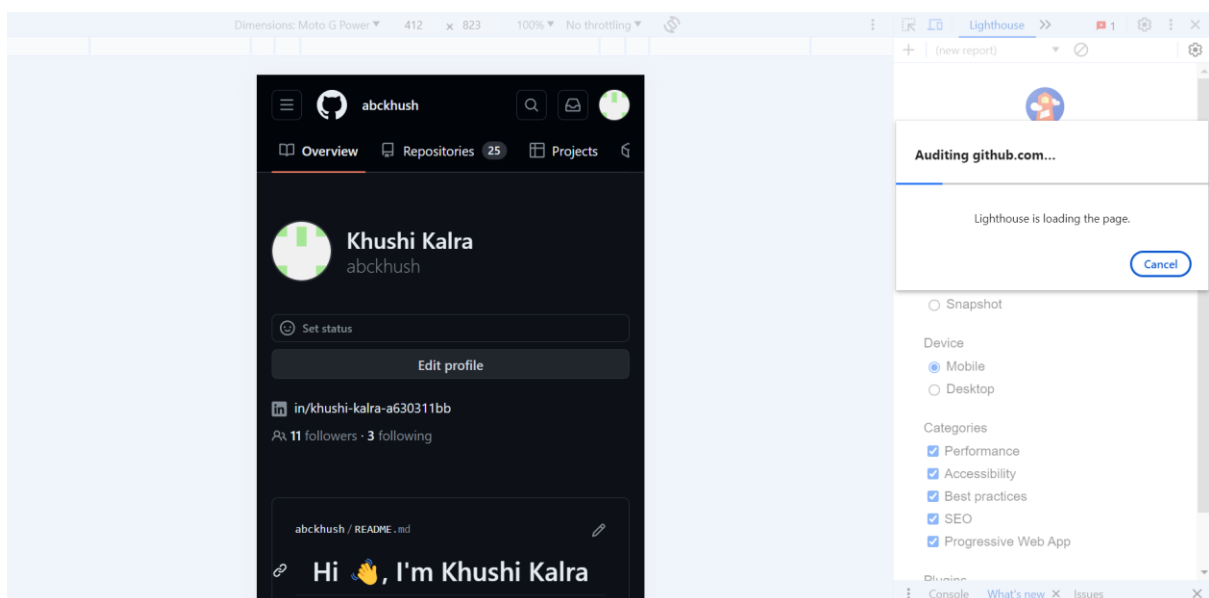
Dimensions: Moto G Power ▾ 412 x 823 100% ▾ No throttling ▾

Lighthouse >> 1

+ (new report)

abckhush

Overview Repositories 25 Projects

Khushi Kalra
abckhush

Set status

Edit profile

in/khushi-kalra-a630311bb

11 followers · 3 following

abckhush / README.md

Hi 👋, I'm Khushi Kalra

Auditing github.com...

Lighthouse is loading the page.

Cancel

Snapshot

Device

Mobile

Desktop

Categories

Performance

Accessibility

Best practices

SEO

Progressive Web App

Plugins

Console What's new Issues